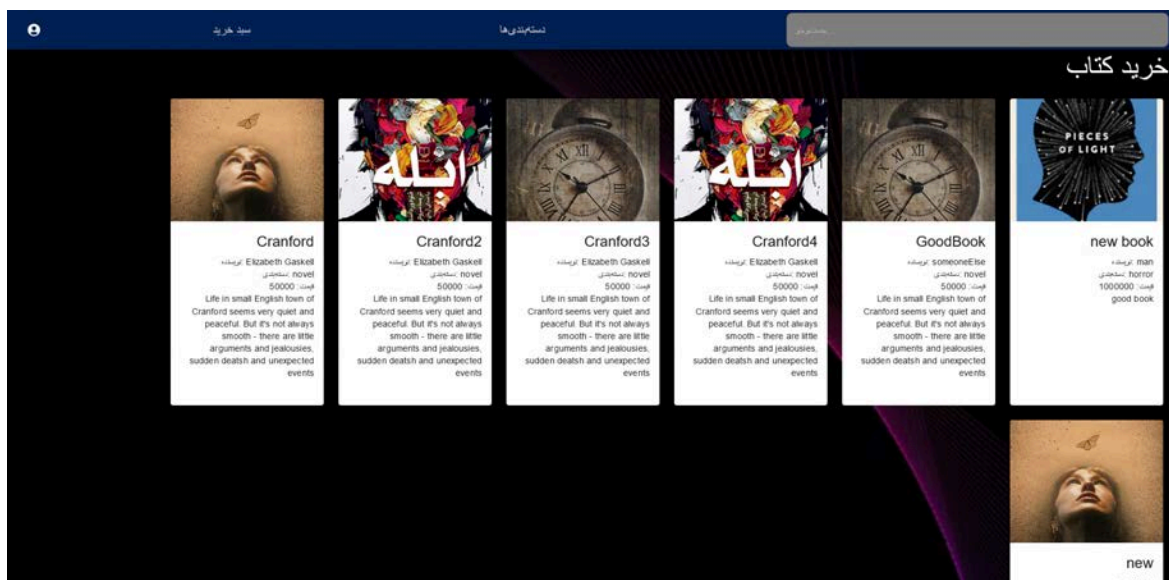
سبد خرید
دسته‌بندی‌ها
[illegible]

خرید کتاب

PIECES OF LIGHT

new book
نویسنده: man
دسته‌بندی: horror
قیمت: 1000000
good book

ابله

GoodBook
نویسنده: someoneElse
دسته‌بندی: novel
قیمت: 50000
Life in small English town of Cranford seems very quiet and peaceful. But it's not always smooth - there are little arguments and jealousies, sudden deatsh and unexpected events

Cranford4
نویسنده: Elizabeth Gaskell
دسته‌بندی: novel
قیمت: 50000
Life in small English town of Cranford seems very quiet and peaceful. But it's not always smooth - there are little arguments and jealousies, sudden deatsh and unexpected events

Cranford3
نویسنده: Elizabeth Gaskell
دسته‌بندی: novel
قیمت: 50000
Life in small English town of Cranford seems very quiet and peaceful. But it's not always smooth - there are little arguments and jealousies, sudden deatsh and unexpected events

ابله

Cranford2
نویسنده: Elizabeth Gaskell
دسته‌بندی: novel
قیمت: 50000
Life in small English town of Cranford seems very quiet and peaceful. But it's not always smooth - there are little arguments and jealousies, sudden deatsh and unexpected events

Cranford
نویسنده: Elizabeth Gaskell
دسته‌بندی: novel
قیمت: 50000
Life in small English town of Cranford seems very quiet and peaceful. But it's not always smooth - there are little arguments and jealousies, sudden deatsh and unexpected events

new